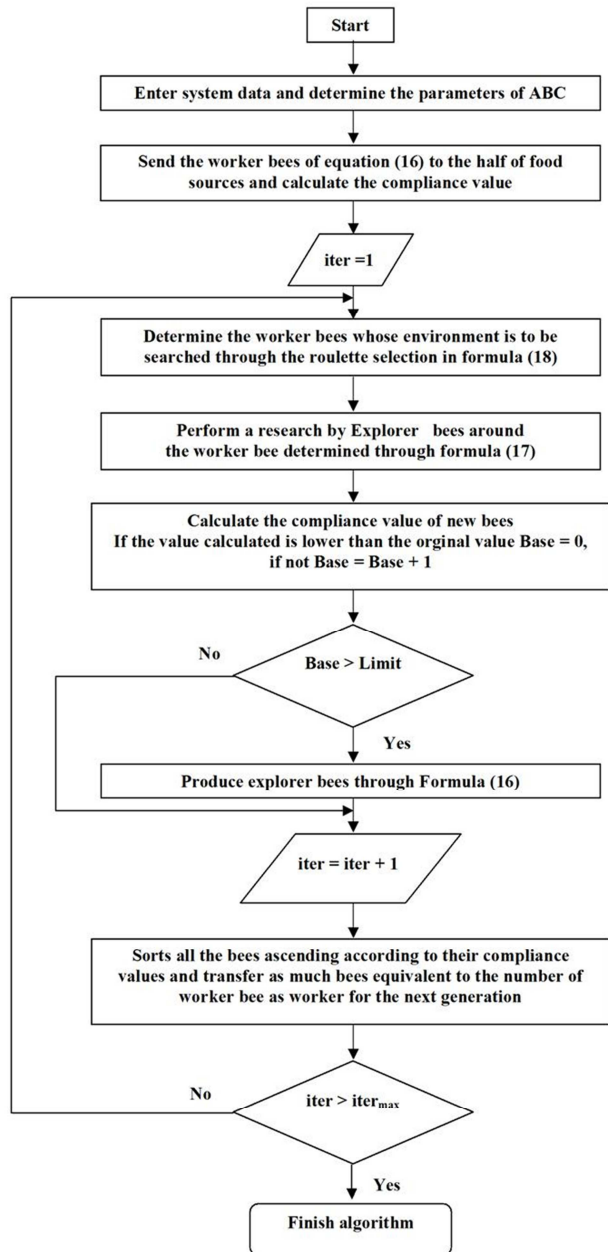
Start

Enter system data and determine the parameters of ABC

Send the worker bees of equation (16) to the half of food sources and calculate the compliance value

iter =1

Determine the worker bees whose environment is to be searched through the roulette selection in formula (18)

Perform a research by Explorer bees around the worker bee determined through formula (17)

Calculate the compliance value of new bees
If the value calculated is lower than the orginal value Base = 0, if not Base = Base + 1

No

Base > Limit

Yes

Produce explorer bees through Formula (16)

iter = iter + 1

Sorts all the bees ascending according to their compliance values and transfer as much bees equivalent to the number of worker bee as worker for the next generation

No

iter > iter$_{max}$

Yes

Finish algorithm